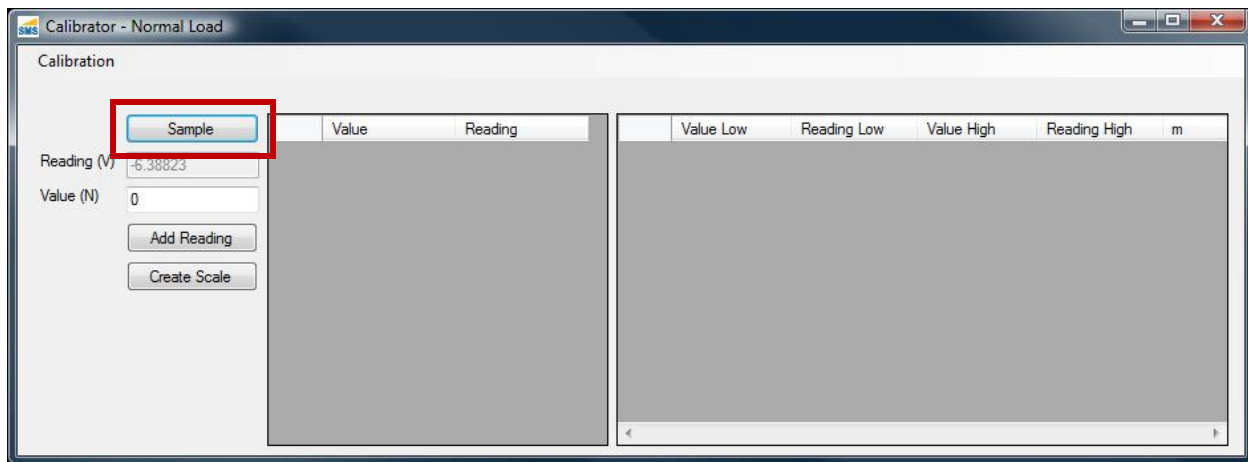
SMS Calibrator - Normal Load

Calibration

Sample

Reading (V) -6.38823

Value (N) 0

Add Reading

Create Scale

| | Value | Reading |
|---|---|---|

| | Value Low | Reading Low | Value High | Reading High | m |
|---|---|---|---|---|---|